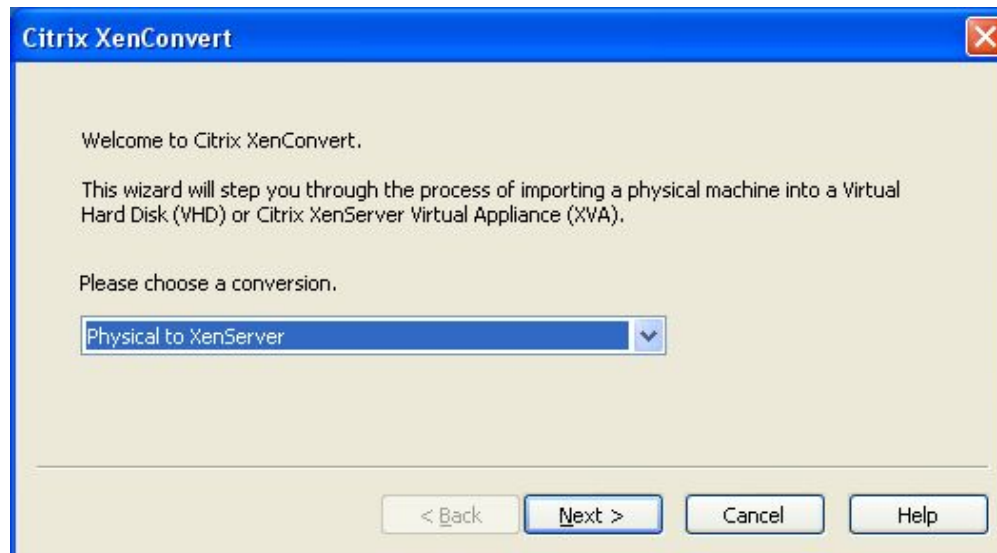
Citrix XenConvert

Welcome to Citrix XenConvert.

This wizard will step you through the process of importing a physical machine into a Virtual Hard Disk (VHD) or Citrix XenServer Virtual Appliance (XVA).

Please choose a conversion.

Physical to XenServer

< Back

Next >

Cancel

Help